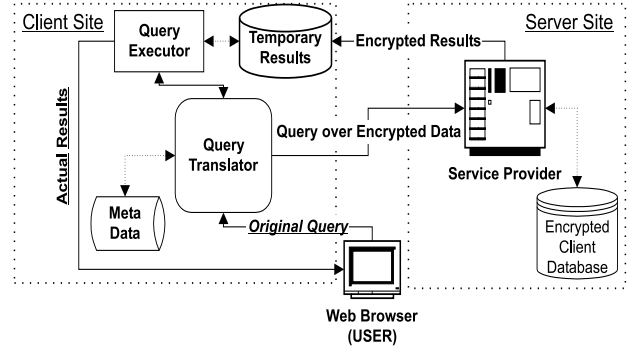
Client Site

Query Executor

Temporary Results

Encrypted Results

Server Site

Actual Results

Query Translator

Query over Encrypted Data

Service Provider

Meta Data

Original Query

Encrypted Client Database

Web Browser (USER)